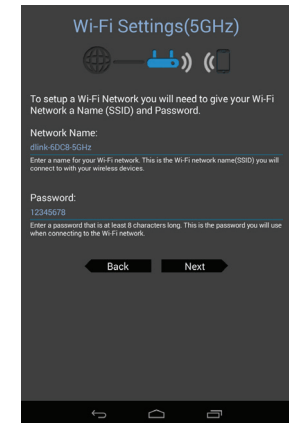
Wi-Fi Settings(5GHz)

To setup a Wi-Fi Network you will need to give your Wi-Fi Network a Name (SSID) and Password.

Network Name:

dlink-6DC8-5GHz

Enter a name for your Wi-Fi network. This is the Wi-Fi network name(SSID) you will connect to with your wireless devices.

Password:

12345678

Enter a password that is at least 8 characters long. This is the password you will use when connecting to the Wi-Fi network.

Back Next